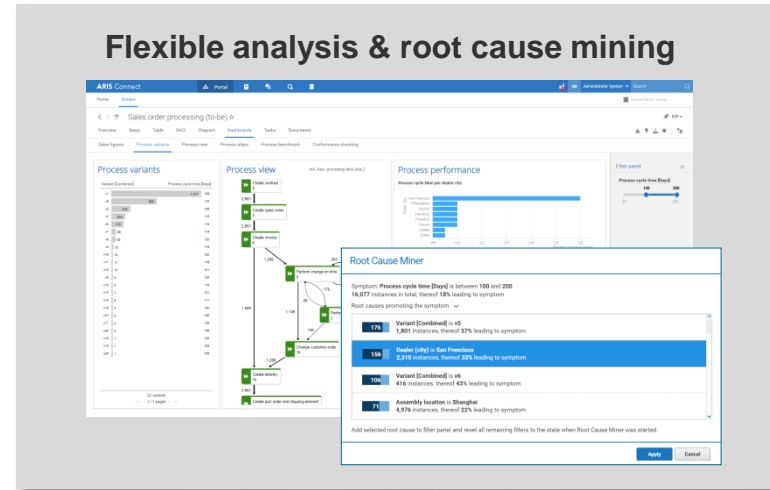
Flexible analysis & root cause mining

ARIS Connect
Portal
Administrator System
Search
Home
Groups
Sales order processing (to-be)
Overview
Steps
Table
RACI
Diagram
Dashboards
Tasks
Documents
Sales figures
Process variants
Process view
Process steps
Process benchmark
Conformance checking

Process variants
Variant [Combined]
Process cycle time [Days]
22 variants
1 / 1 pages

Process view
Create contract
Create sales order
Create invoice
Perform change on time
Change customer order
Create delivery
Create pick order and shipping element
2,801
1,286
1,909
1,148
1,200

Process performance
Process cycle time per dealer city

Filter panel
Process cycle time [Days]
100
200

Root Cause Miner
Symptom: Process cycle time [Days] is between 100 and 200
16,077 instances in total, thereof 18% leading to symptom
Root causes promoting the symptom

176
Variant [Combined] is v5
1,801 instances, thereof 37% leading to symptom

156
Dealer (city) is San Francisco
2,310 instances, thereof 33% leading to symptom

106
Variant [Combined] is v6
416 instances, thereof 43% leading to symptom

71
Assembly location is Shanghai
4,976 instances, thereof 22% leading to symptom

Add selected root cause to filter panel and reset all remaining filters to the state when Root Cause Miner was started.

Apply
Cancel